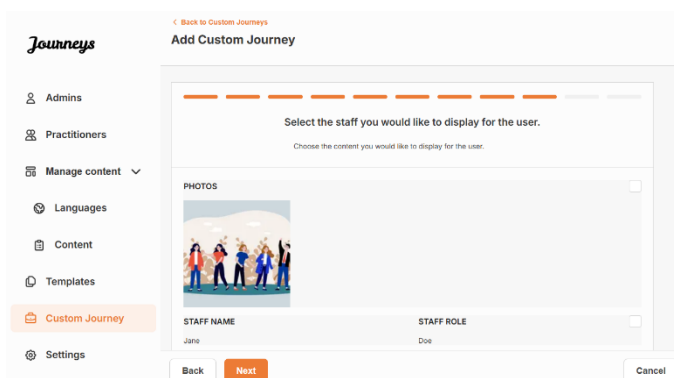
Journeys

Admins

Practitioners

Manage content

Languages

Content

Templates

Custom Journey

Settings

< Back to Custom Journeys

Add Custom Journey

Select the staff you would like to display for the user.

Choose the content you would like to display for the user.

PHOTOS

| STAFF NAME | STAFF ROLE |
|---|---|
| Jane | Doe |

Back

Next

Cancel